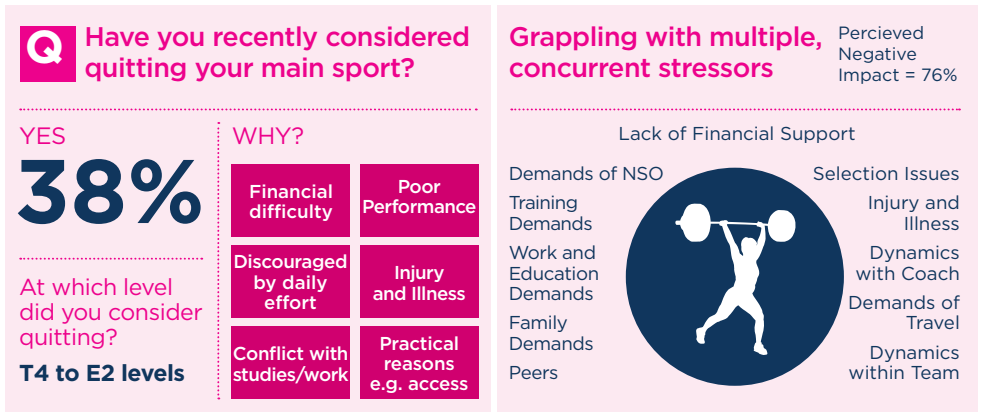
Q Have you recently considered quitting your main sport?

YES
38%

At which level did you consider quitting?
T4 to E2 levels

WHY?

Financial difficulty

Poor Performance

Discouraged by daily effort

Injury and Illness

Conflict with studies/work

Practical reasons e.g. access

Grappling with multiple, concurrent stressors

Percieved Negative Impact = 76%

Lack of Financial Support

Demands of NSO

Training Demands

Work and Education Demands

Family Demands

Peers

Selection Issues

Injury and Illness

Dynamics with Coach

Demands of Travel

Dynamics within Team